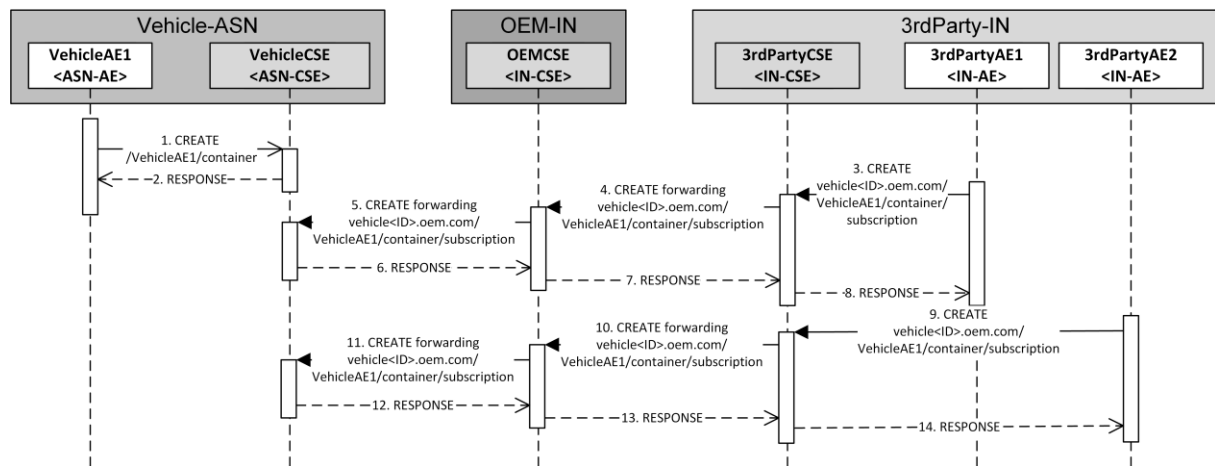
Vehicle-ASN
VehicleAE1
<ASN-AE>
VehicleCSE
<ASN-CSE>

OEM-IN
OEMCSE
<IN-CSE>

3rdParty-IN
3rdPartyCSE
<IN-CSE>
3rdPartyAE1
<IN-AE>
3rdPartyAE2
<IN-AE>

1. CREATE /VehicleAE1/container
2. RESPONSE
3. CREATE vehicle<ID>.oem.com/ VehicleAE1/container/ subscription
4. CREATE forwarding vehicle<ID>.oem.com/ VehicleAE1/container/subscription
5. CREATE forwarding vehicle<ID>.oem.com/ VehicleAE1/container/subscription
6. RESPONSE
7. RESPONSE
8. RESPONSE
9. CREATE vehicle<ID>.oem.com/ VehicleAE1/container/subscription
10. CREATE forwarding vehicle<ID>.oem.com/ VehicleAE1/container/subscription
11. CREATE forwarding vehicle<ID>.oem.com/ VehicleAE1/container/subscription
12. RESPONSE
13. RESPONSE
14. RESPONSE